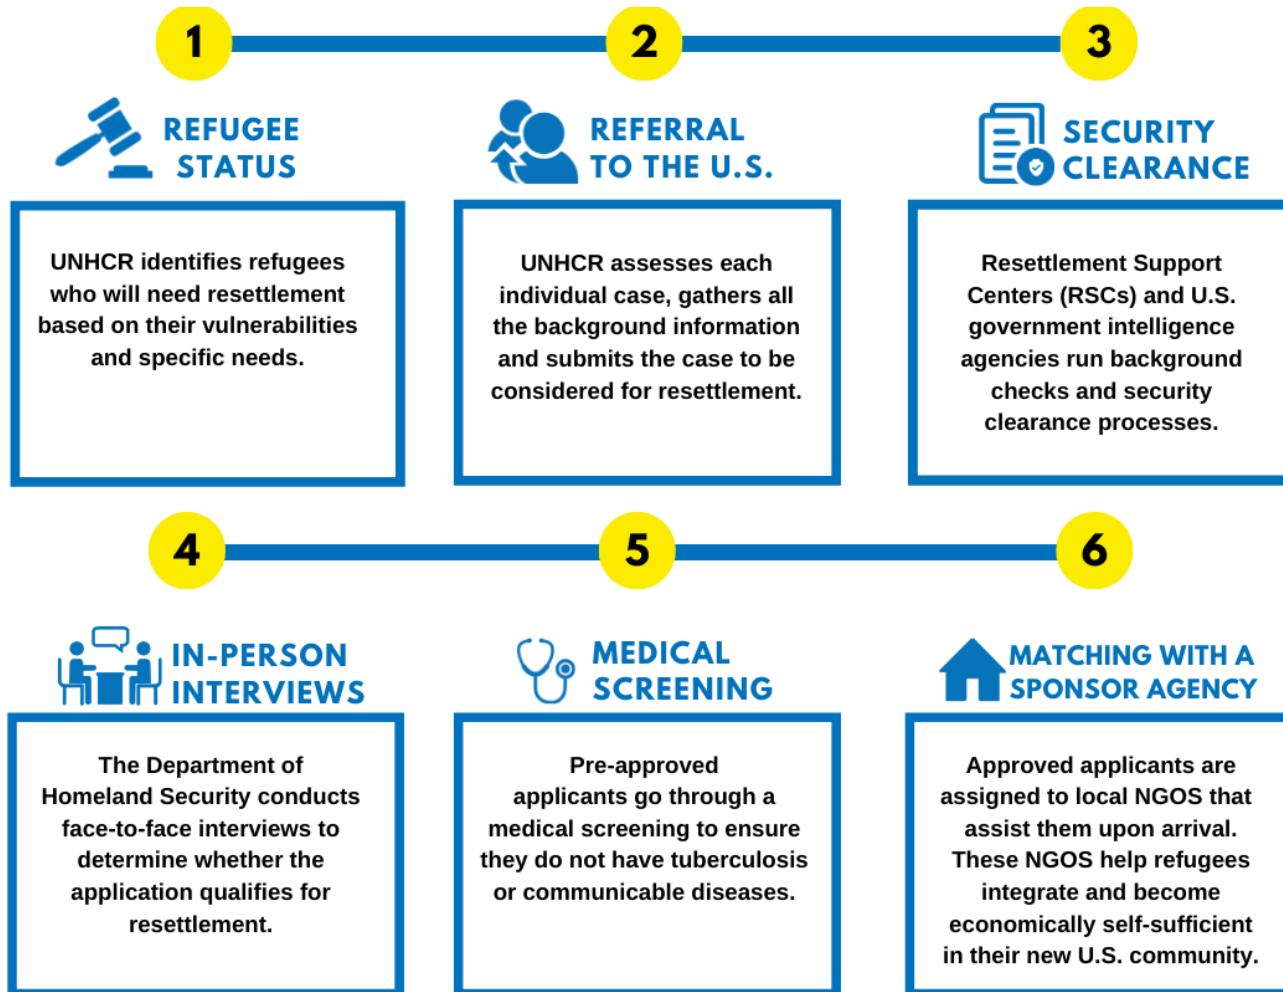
1

2

3

REFUGEE STATUS

UNHCR identifies refugees who will need resettlement based on their vulnerabilities and specific needs.

REFERRAL TO THE U.S.

UNHCR assesses each individual case, gathers all the background information and submits the case to be considered for resettlement.

SECURITY CLEARANCE

Resettlement Support Centers (RSCs) and U.S. government intelligence agencies run background checks and security clearance processes.

4

5

6

IN-PERSON INTERVIEWS

The Department of Homeland Security conducts face-to-face interviews to determine whether the application qualifies for resettlement.

MEDICAL SCREENING

Pre-approved applicants go through a medical screening to ensure they do not have tuberculosis or communicable diseases.

MATCHING WITH A SPONSOR AGENCY

Approved applicants are assigned to local NGOS that assist them upon arrival. These NGOS help refugees integrate and become economically self-sufficient in their new U.S. community.